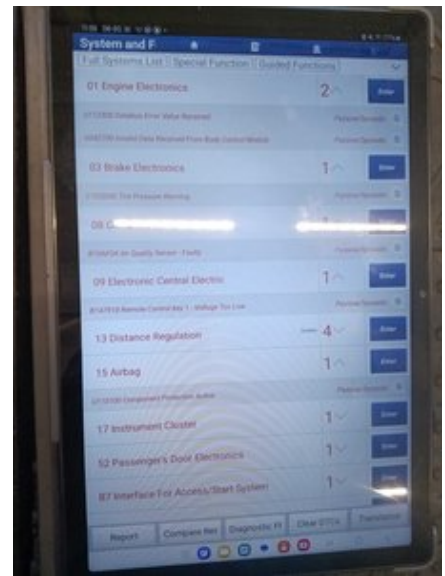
System and F

Full Systems List | Special Function | Guided Functions

01 Engine Electronics 2 Enter

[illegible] Passive/Sporadic

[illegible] Passive/Sporadic

03 Brake Electronics 1 Enter

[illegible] Passive/Sporadic

08 C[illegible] 1 Enter

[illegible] Passive/Sporadic

09 Electronic Central Electric 1 Enter

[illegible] Passive/Sporadic

13 Distance Regulation 4 Enter

15 Airbag 1 Enter

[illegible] Passive/Sporadic

17 Instrument Cluster 1 Enter

52 Passenger's Door Electronics 1 Enter

87 Interface For Access/Start System 1 Enter

Report | Compare Rec | Diagnostic R | Clear DTCs | Translation